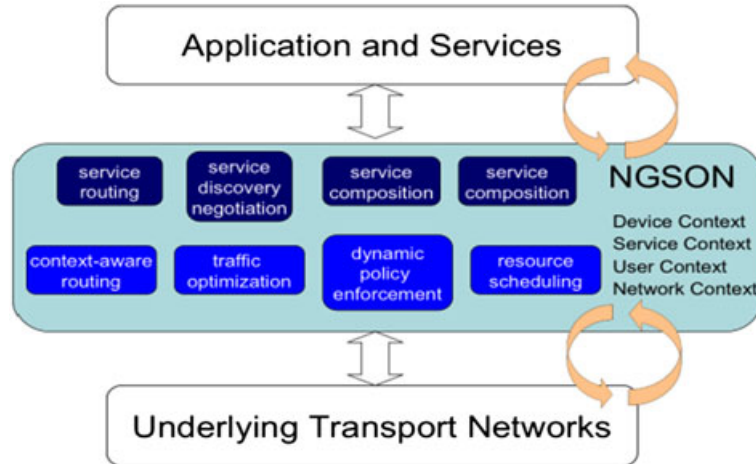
Application and Services

service routing

service discovery negotiation

service composition

service composition

NGSON

context-aware routing

traffic optimization

dynamic policy enforcement

resource scheduling

Device Context
Service Context
User Context
Network Context

Underlying Transport Networks